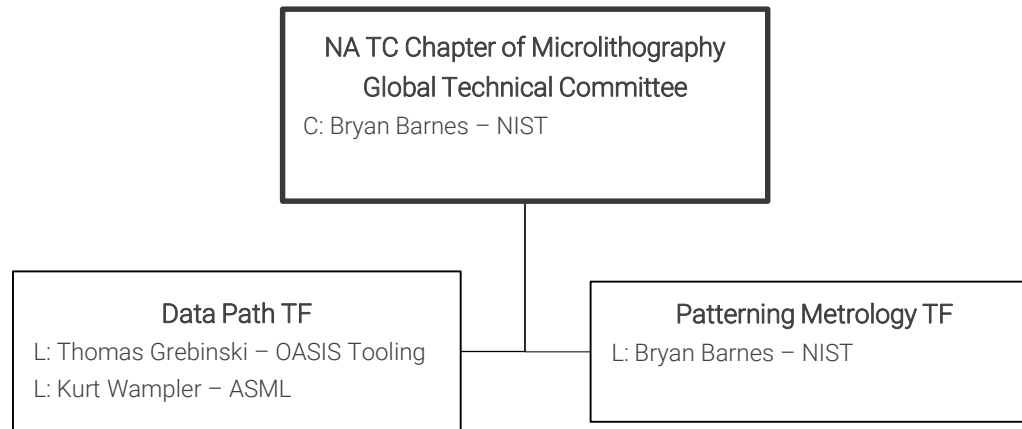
NA TC Chapter of Microlithography
Global Technical Committee
C: Bryan Barnes – NIST

Data Path TF
L: Thomas Grebinski – OASIS Tooling
L: Kurt Wampler – ASML

Patterning Metrology TF
L: Bryan Barnes – NIST